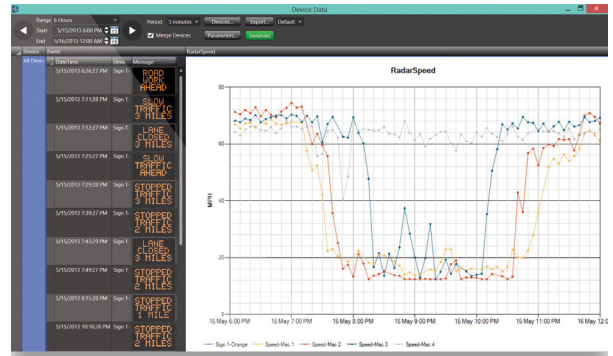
Device Data

Range 6 Hours
Start 5/15/2013 6:00 PM
End 5/16/2013 12:00 AM
Period 5 minutes
Devices...
Export...
Default
Merge Devices
Parameters...
Generate

Device
Event
RadarSpeed

All Devic
Date/Time
Devic
Message

| Date/Time | Devic | Message |
|---|---|---|
| 5/15/2013 6:26:27 PM | Sign 1- | ROAD WORK AHEAD |
| 5/15/2013 7:11:28 PM | Sign 1- | SLOW TRAFFIC 3 MILES |
| 5/15/2013 7:12:27 PM | Sign 1- | LANE CLOSED 3 MILES |
| 5/15/2013 7:25:27 PM | Sign 1- | SLOW TRAFFIC AHEAD |
| 5/15/2013 7:29:28 PM | Sign 1- | STOPPED TRAFFIC 3 MILES |
| 5/15/2013 7:39:27 PM | Sign 1- | STOPPED TRAFFIC 2 MILES |
| 5/15/2013 7:43:29 PM | Sign 1- | LANE CLOSED 3 MILES |
| 5/15/2013 7:49:27 PM | Sign 1- | STOPPED TRAFFIC 3 MILES |
| 5/15/2013 8:15:28 PM | Sign 1- | STOPPED TRAFFIC 1 MILE |
| 5/15/2013 10:16:28 PM | Sign 1- | STOPPED TRAFFIC 2 MILES |

RadarSpeed

80
60
40
20
0
MPH

16 May 6:00 PM
16 May 7:00 PM
16 May 8:00 PM
16 May 9:00 PM
16 May 10:00 PM
16 May 11:00 PM
16 May 12:0

Sign 1-Orange
Speed-Mac 1
Speed-Mac 2
Speed-Mac 3
Speed-Mac 4